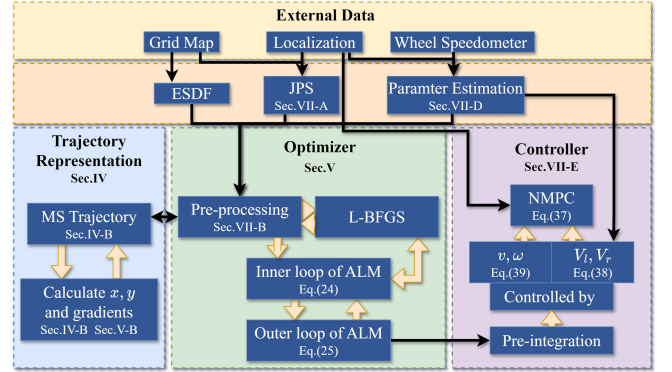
External Data

Grid Map
Localization
Wheel Speedometer

ESDF
JPS
Sec.VII-A
Paramter Estimation
Sec.VII-D

Trajectory Representation
Sec.IV

MS Trajectory
Sec.IV-B

Calculate $x, y$ and gradients
Sec.IV-B Sec.V-B

Optimizer
Sec.V

Pre-processing
Sec.VII-B
L-BFGS
Inner loop of ALM
Eq.(24)
Outer loop of ALM
Eq.(25)

Controller
Sec.VII-E

NMPC
Eq.(37)
$v, \omega$
Eq.(39)
$V_l, V_r$
Eq.(38)
Controlled by
Pre-integration